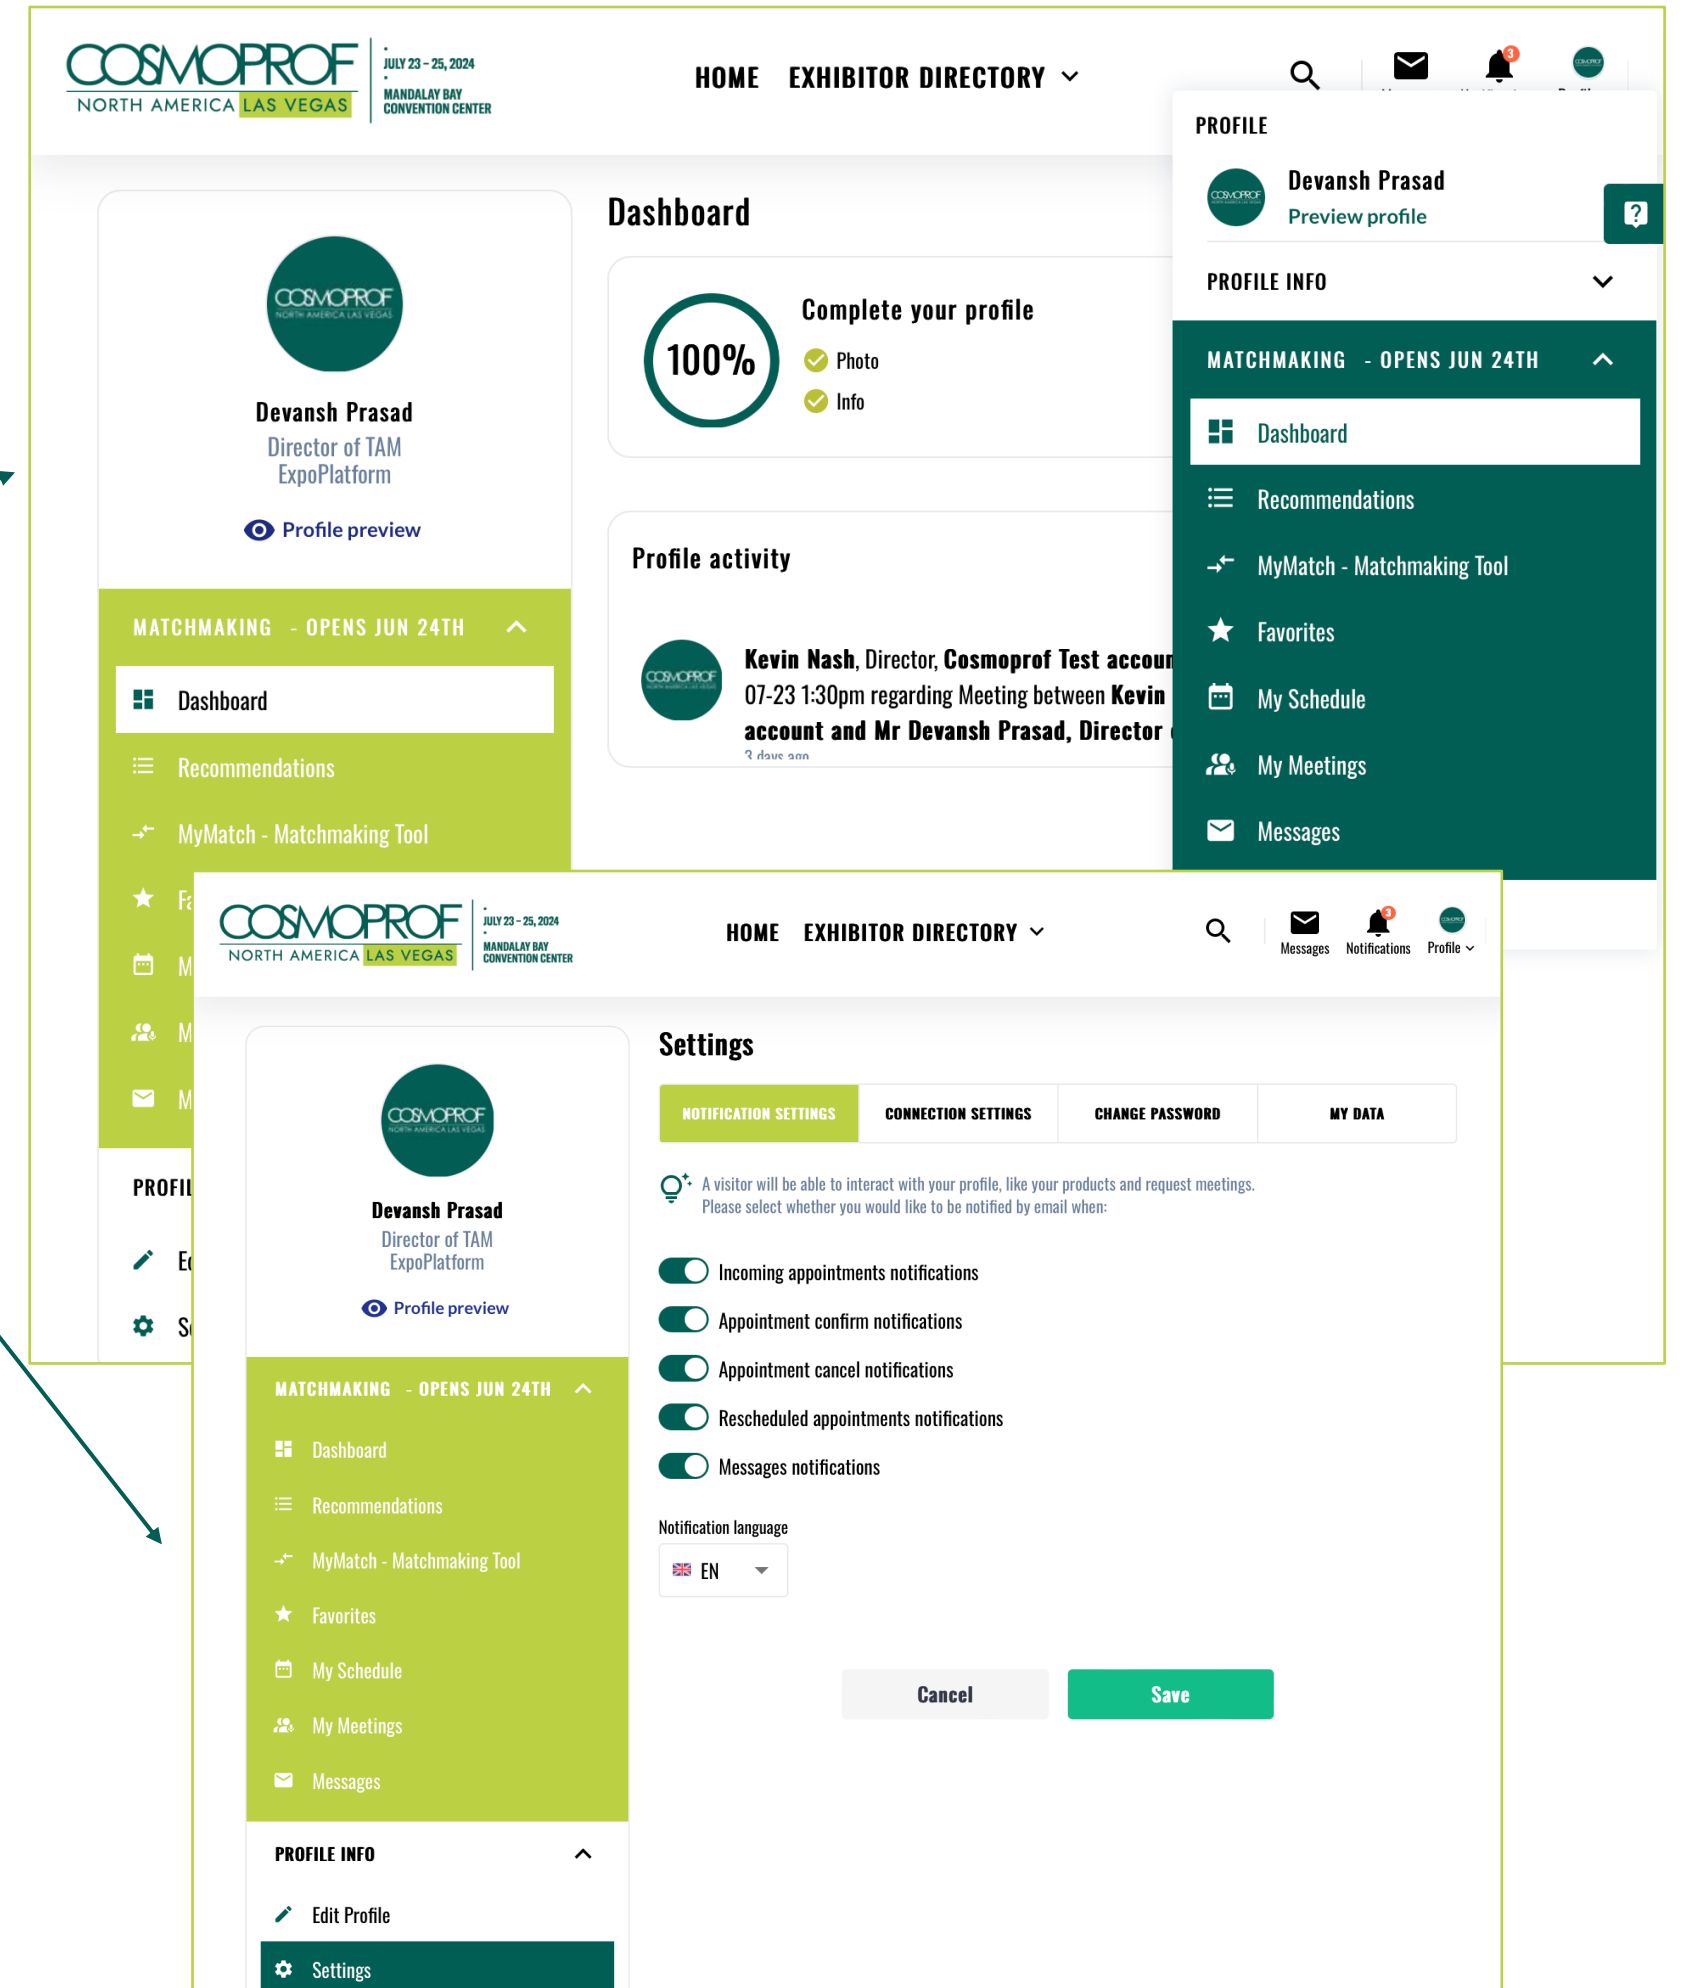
COSMOPROF NORTH AMERICA LAS VEGAS
JULY 23 – 25, 2024
MANDALAY BAY CONVENTION CENTER

HOME EXHIBITOR DIRECTORY

PROFILE
Devansh Prasad
Preview profile

PROFILE INFO

MATCHMAKING - OPENS JUN 24TH
Dashboard
Recommendations
MyMatch - Matchmaking Tool
Favorites
My Schedule
My Meetings
Messages

Devansh Prasad
Director of TAM
ExpoPlatform
Profile preview

MATCHMAKING - OPENS JUN 24TH
Dashboard
Recommendations
MyMatch - Matchmaking Tool
Fa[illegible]
M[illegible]
M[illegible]
M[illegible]
PROFIL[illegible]
E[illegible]
S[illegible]

Dashboard

100%
Complete your profile
Photo
Info

Profile activity

Kevin Nash, Director, Cosmoprof Test accoun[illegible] 07-23 1:30pm regarding Meeting between Kevin account and Mr Devansh Prasad, Director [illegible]
3 days ago

COSMOPROF NORTH AMERICA LAS VEGAS
JULY 23 – 25, 2024
MANDALAY BAY CONVENTION CENTER

HOME EXHIBITOR DIRECTORY
Messages Notifications Profile

Devansh Prasad
Director of TAM
ExpoPlatform
Profile preview

MATCHMAKING - OPENS JUN 24TH
Dashboard
Recommendations
MyMatch - Matchmaking Tool
Favorites
My Schedule
My Meetings
Messages

PROFILE INFO
Edit Profile
Settings

Settings

| NOTIFICATION SETTINGS | CONNECTION SETTINGS | CHANGE PASSWORD | MY DATA |
|---|---|---|---|

A visitor will be able to interact with your profile, like your products and request meetings. Please select whether you would like to be notified by email when:

Incoming appointments notifications
Appointment confirm notifications
Appointment cancel notifications
Rescheduled appointments notifications
Messages notifications

Notification language
EN

Cancel
Save